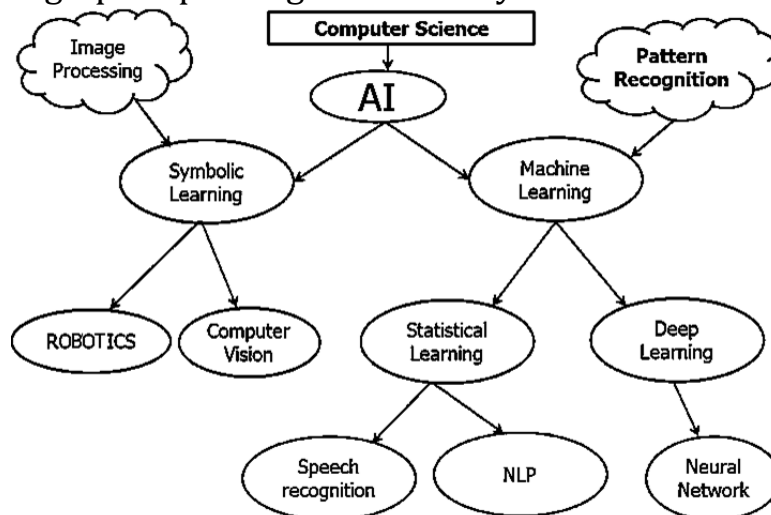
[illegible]

Computer Science

Image Processing

Pattern Recognition

AI

Symbolic Learning

Machine Learning

ROBOTICS

Computer Vision

Statistical Learning

Deep Learning

Speech recognition

NLP

Neural Network